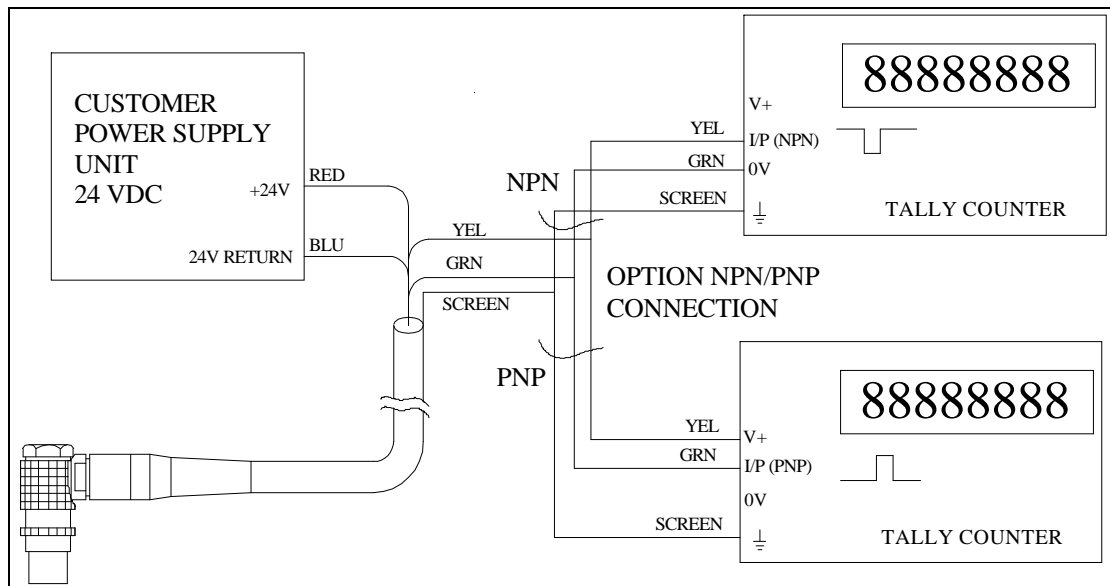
CUSTOMER POWER SUPPLY UNIT 24 VDC

+24V

24V RETURN

RED

BLU

YEL

GRN

SCREEN

NPN

PNP

OPTION NPN/PNP CONNECTION

YEL

GRN

SCREEN

88888888

V+

I/P (NPN)

0V

$\perp$

TALLY COUNTER

YEL

GRN

SCREEN

88888888

V+

I/P (PNP)

0V

$\perp$

TALLY COUNTER